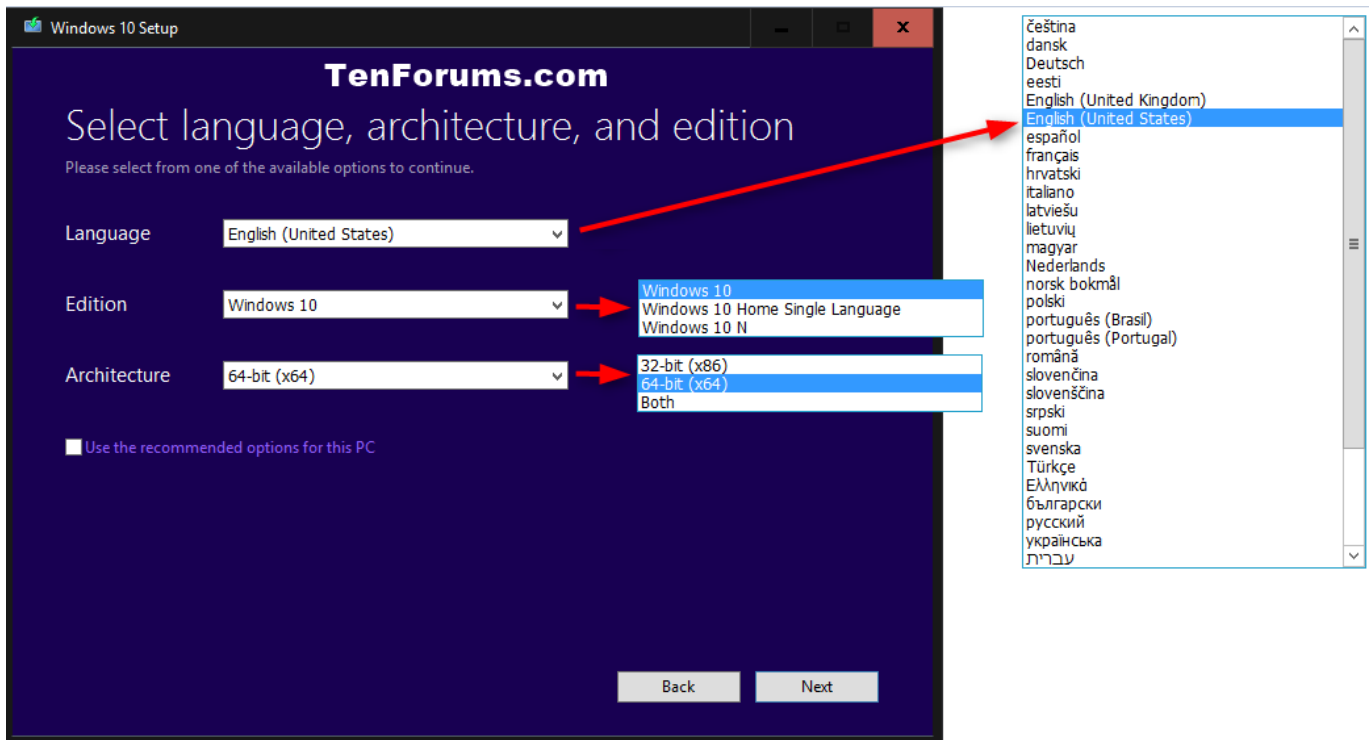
Windows 10 Setup

TenForums.com

Select language, architecture, and edition

Please select from one of the available options to continue.

Language English (United States)

Edition Windows 10

Architecture 64-bit (x64)

Use the recommended options for this PC

Windows 10
Windows 10 Home Single Language
Windows 10 N

32-bit (x86)
64-bit (x64)
Both

Back Next

čeština
dansk
Deutsch
eesti
English (United Kingdom)
English (United States)
español
français
hrvatski
italiano
latviešu
lietuvių
magyar
Nederlands
norsk bokmål
polski
português (Brasil)
português (Portugal)
română
slovenčina
slovenščina
srpski
suomi
svenska
Türkçe
Ελληνικά
български
русский
українська
עברית